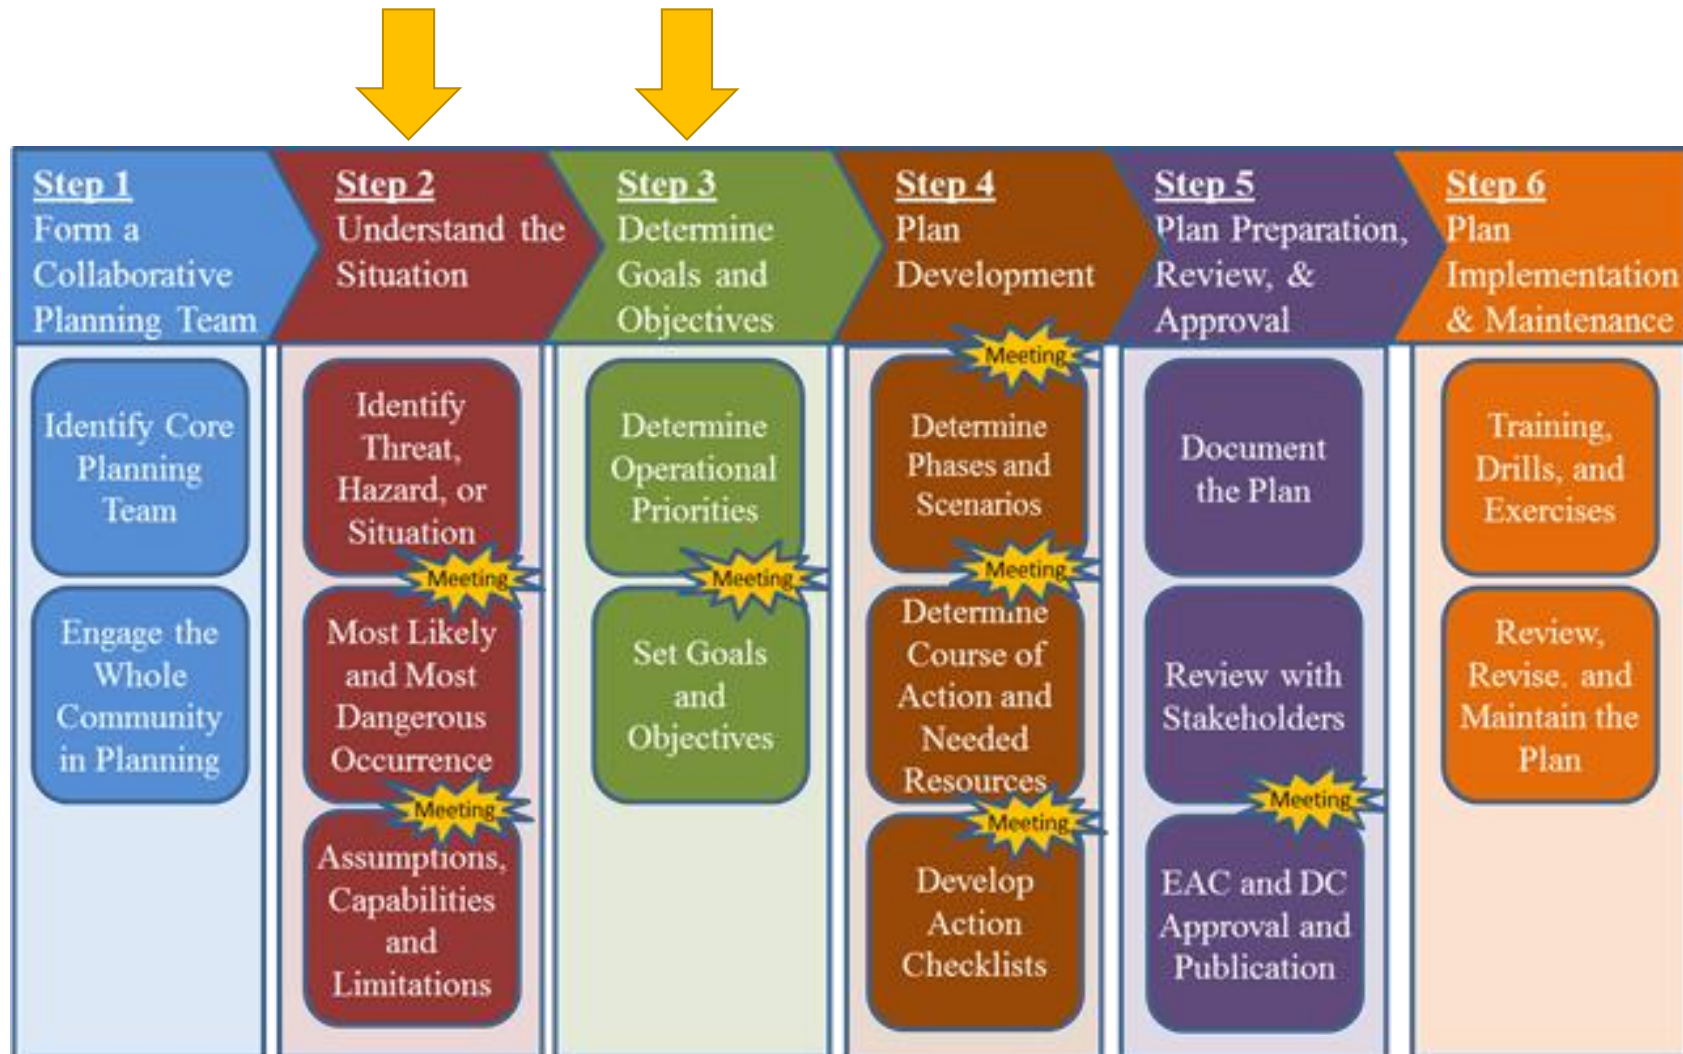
Step 1
Form a Collaborative Planning Team

Identify Core Planning Team

Engage the Whole Community in Planning

Step 2
Understand the Situation

Identify Threat, Hazard, or Situation

Meeting

Most Likely and Most Dangerous Occurrence

Meeting

Assumptions, Capabilities and Limitations

Step 3
Determine Goals and Objectives

Determine Operational Priorities

Meeting

Set Goals and Objectives

Step 4
Plan Development

Meeting

Determine Phases and Scenarios

Meeting

Determine Course of Action and Needed Resources

Meeting

Develop Action Checklists

Step 5
Plan Preparation, Review, & Approval

Document the Plan

Review with Stakeholders

Meeting

EAC and DC Approval and Publication

Step 6
Plan Implementation & Maintenance

Training, Drills, and Exercises

Review, Revise, and Maintain the Plan